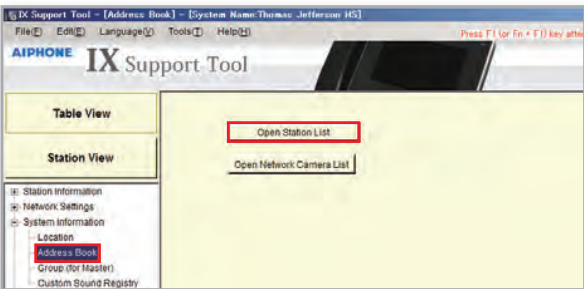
IX Support Tool - [Address Book] - [System Name:Thomas Jefferson HS]
File(F) Edit(E) Language(V) Tools(T) Help(H)
Press F1 (or Fn + F1) key after
AIPHONE IX Support Tool
Table View
Station View
Open Station List
Open Network Camera List
Station Information
Network Settings
System Information
Location
Address Book
Group (for Master)
Custom Sound Registry